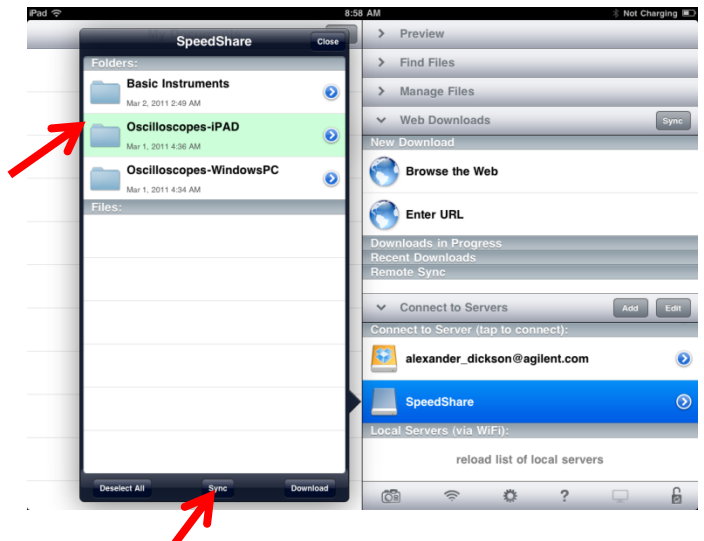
iPad 8:58 AM Not Charging

SpeedShare
Close

Folders:

Basic Instruments
Mar 2, 2011 2:49 AM

Oscilloscopes-iPAD
Mar 1, 2011 4:36 AM

Oscilloscopes-WindowsPC
Mar 1, 2011 4:34 AM

Files:

Deselect All
Sync
Download

Preview
Find Files
Manage Files
Web Downloads
Sync

New Download
Browse the Web
Enter URL
Downloads in Progress
Recent Downloads
Remote Sync

Connect to Servers
Add
Edit

Connect to Server (tap to connect):
alexander_dickson@agilent.com
SpeedShare

Local Servers (via WiFi):
reload list of local servers